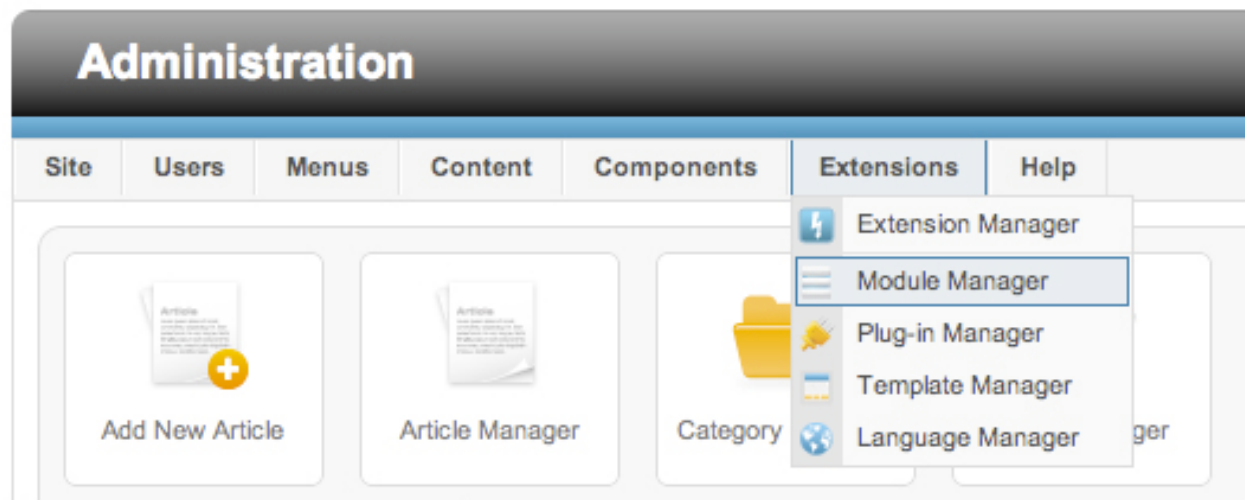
Administration

Site Users Menus Content Components Extensions Help

Extension Manager
Module Manager
Plug-in Manager
Template Manager
Language Manager

Article

Add New Article

Article

Article Manager

Category

ger